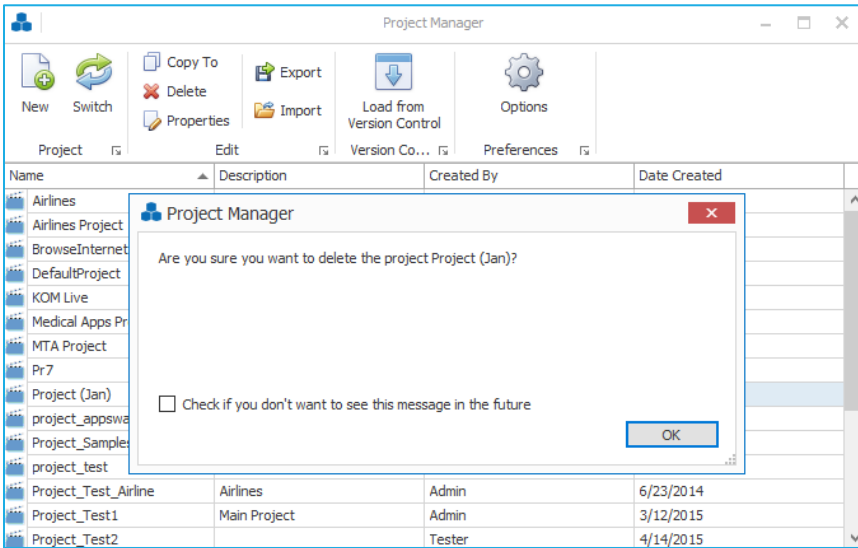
Project Manager

New Switch
Project

Copy To
Delete
Properties
Export
Import
Edit

Load from Version Control
Version Co...

Options
Preferences

| Name | Description | Created By | Date Created |
|---|---|---|---|
| Airlines | | | |
| Airlines Project | | | |
| BrowseInternet | | | |
| DefaultProject | | | |
| KOM Live | | | |
| Medical Apps Pr | | | |
| MTA Project | | | |
| Pr7 | | | |
| Project (Jan) | | | |
| project_appswa | | | |
| Project_Samples | | | |
| project_test | | | |
| Project_Test_Airline | Airlines | Admin | 6/23/2014 |
| Project_Test1 | Main Project | Admin | 3/12/2015 |
| Project_Test2 | | Tester | 4/14/2015 |

Project Manager

Are you sure you want to delete the project Project (Jan)?

Check if you don't want to see this message in the future

OK